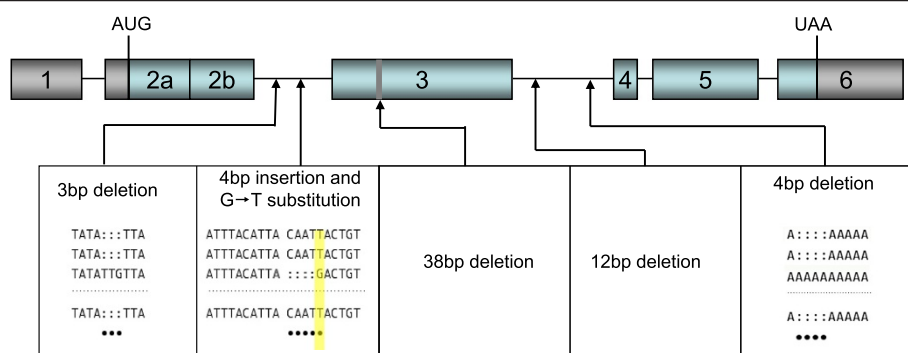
AUG

UAA

1

2a

2b

3

4

5

6

3bp deletion

TATA:::TTA
TATA:::TTA
TATATTGTTA

TATA:::TTA
•••

4bp insertion and G→T substitution

ATTTACATTA CAATTACTGT
ATTTACATTA CAATTACTGT
ATTTACATTA ::::GACTGT

ATTTACATTA CAATTACTGT
•••••

38bp deletion

12bp deletion

4bp deletion

A::::AAAAA
A::::AAAAA
AAAAAAAAAA

A::::AAAAA
••••